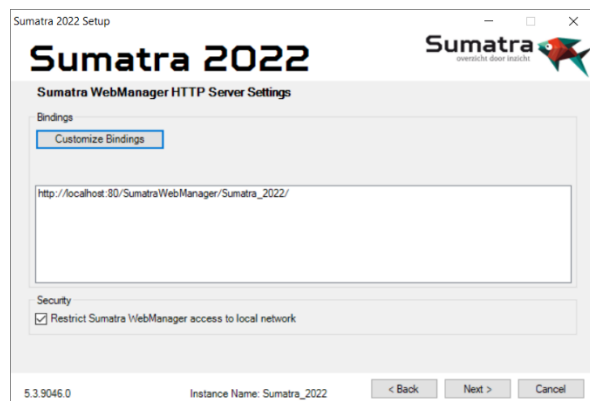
Sumatra 2022 Setup

Sumatra 2022

Sumatra
overzicht door inzicht

Sumatra WebManager HTTP Server Settings

Bindings

Customize Bindings

http://localhost:80/SumatraWebManager/Sumatra_2022/

Security

Restrict Sumatra WebManager access to local network

5.3.9046.0

Instance Name: Sumatra_2022

< Back

Next >

Cancel